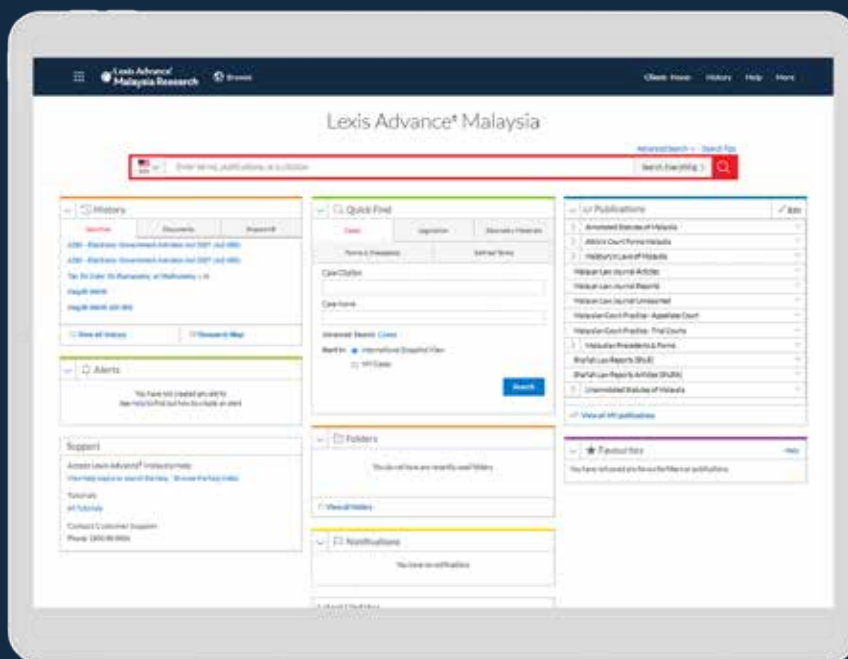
Lexis Advance® Malaysia Research Browse

Client: None History Help More

Lexis Advance® Malaysia

Advanced Search Search Tips

Enter terms, publications, or a citation

Search: Everything

History

Searches Documents Research

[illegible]

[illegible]

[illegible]

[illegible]

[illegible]

View all history Research Map

Alerts

You have not created any alerts
See Help to find out how to create an alert

Support

Access Lexis Advance® Malaysia Help
View help topics or search the help Browse the help index

Tutorials
All Tutorials

Contact Customer Support
Phone: 1800 88 8856

Quick Find

Cases Legislation Secondary Materials

Forms & Precedents Defined Terms

Case Citation

Case Name

Advanced Search: Cases

Start in: International Snapshot View
MY Cases

Search

Folders

You do not have any recently used folders

View all folders

Notifications

You have no notifications

Latest Updates

Publications

Edit

Annotated Statutes of Malaysia

Atkin's Court Forms Malaysia

Halsbury's Laws of Malaysia

Malayan Law Journal Articles

Malayan Law Journal Reports

Malayan Law Journal Unreported

Malaysian Court Practice - Appellate Court

Malaysian Court Practice - Trial Courts

Malaysian Precedents & Forms

Shariah Law Reports (ShLR)

Shariah Law Reports Articles (ShLRA)

Unannotated Statutes of Malaysia

View all MY publications

Favourites

Help

You have not saved any favourite filters or publications.